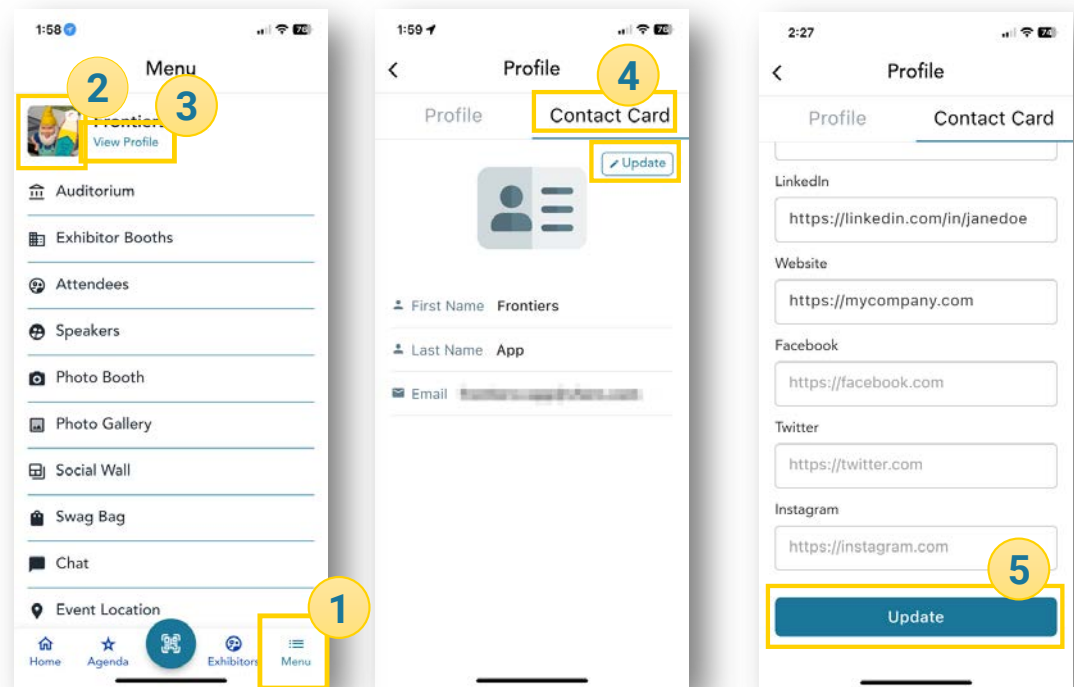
1:58

Menu

2

3

Frontier

View Profile

Auditorium

Exhibitor Booths

Attendees

Speakers

Photo Booth

Photo Gallery

Social Wall

Swag Bag

Chat

Event Location

1

Home

Agenda

Exhibitors

Menu

1:59

Profile

4

Profile

Contact Card

Update

First Name Frontiers

Last Name App

Email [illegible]

2:27

Profile

Profile

Contact Card

LinkedIn

https://linkedin.com/in/janedoe

Website

https://mycompany.com

Facebook

https://facebook.com

Twitter

https://twitter.com

Instagram

https://instagram.com

5

Update